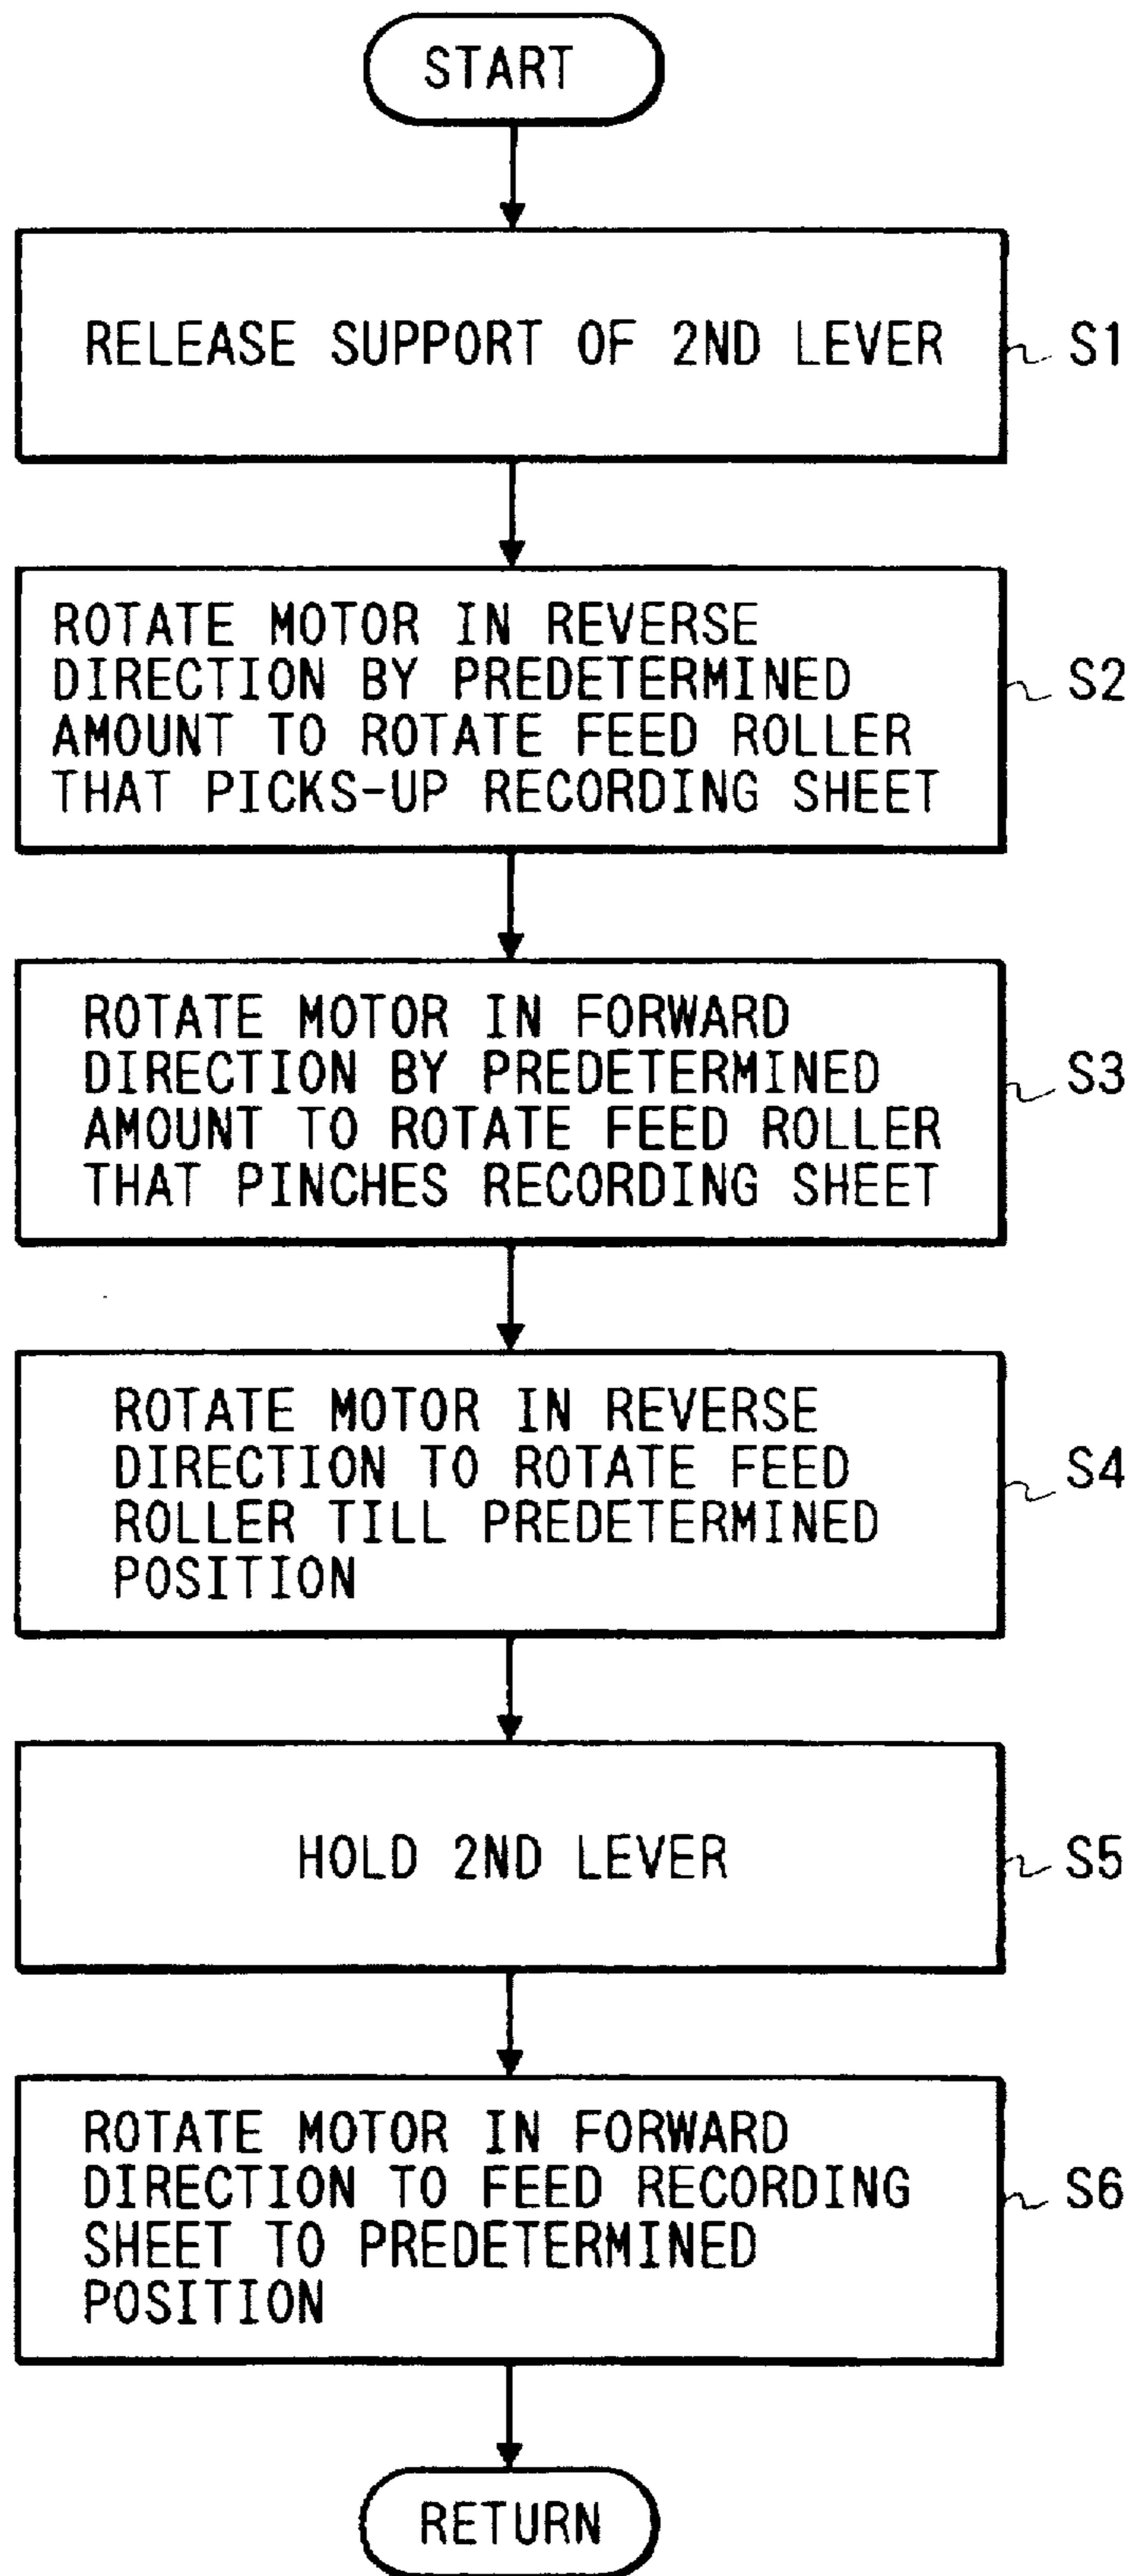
START

RELEASE SUPPORT OF 2ND LEVER

S1

ROTATE MOTOR IN REVERSE DIRECTION BY PREDETERMINED AMOUNT TO ROTATE FEED ROLLER THAT PICKS-UP RECORDING SHEET

S2

ROTATE MOTOR IN FORWARD DIRECTION BY PREDETERMINED AMOUNT TO ROTATE FEED ROLLER THAT PINCHES RECORDING SHEET

S3

ROTATE MOTOR IN REVERSE DIRECTION TO ROTATE FEED ROLLER TILL PREDETERMINED POSITION

S4

HOLD 2ND LEVER

S5

ROTATE MOTOR IN FORWARD DIRECTION TO FEED RECORDING SHEET TO PREDETERMINED POSITION

S6

RETURN